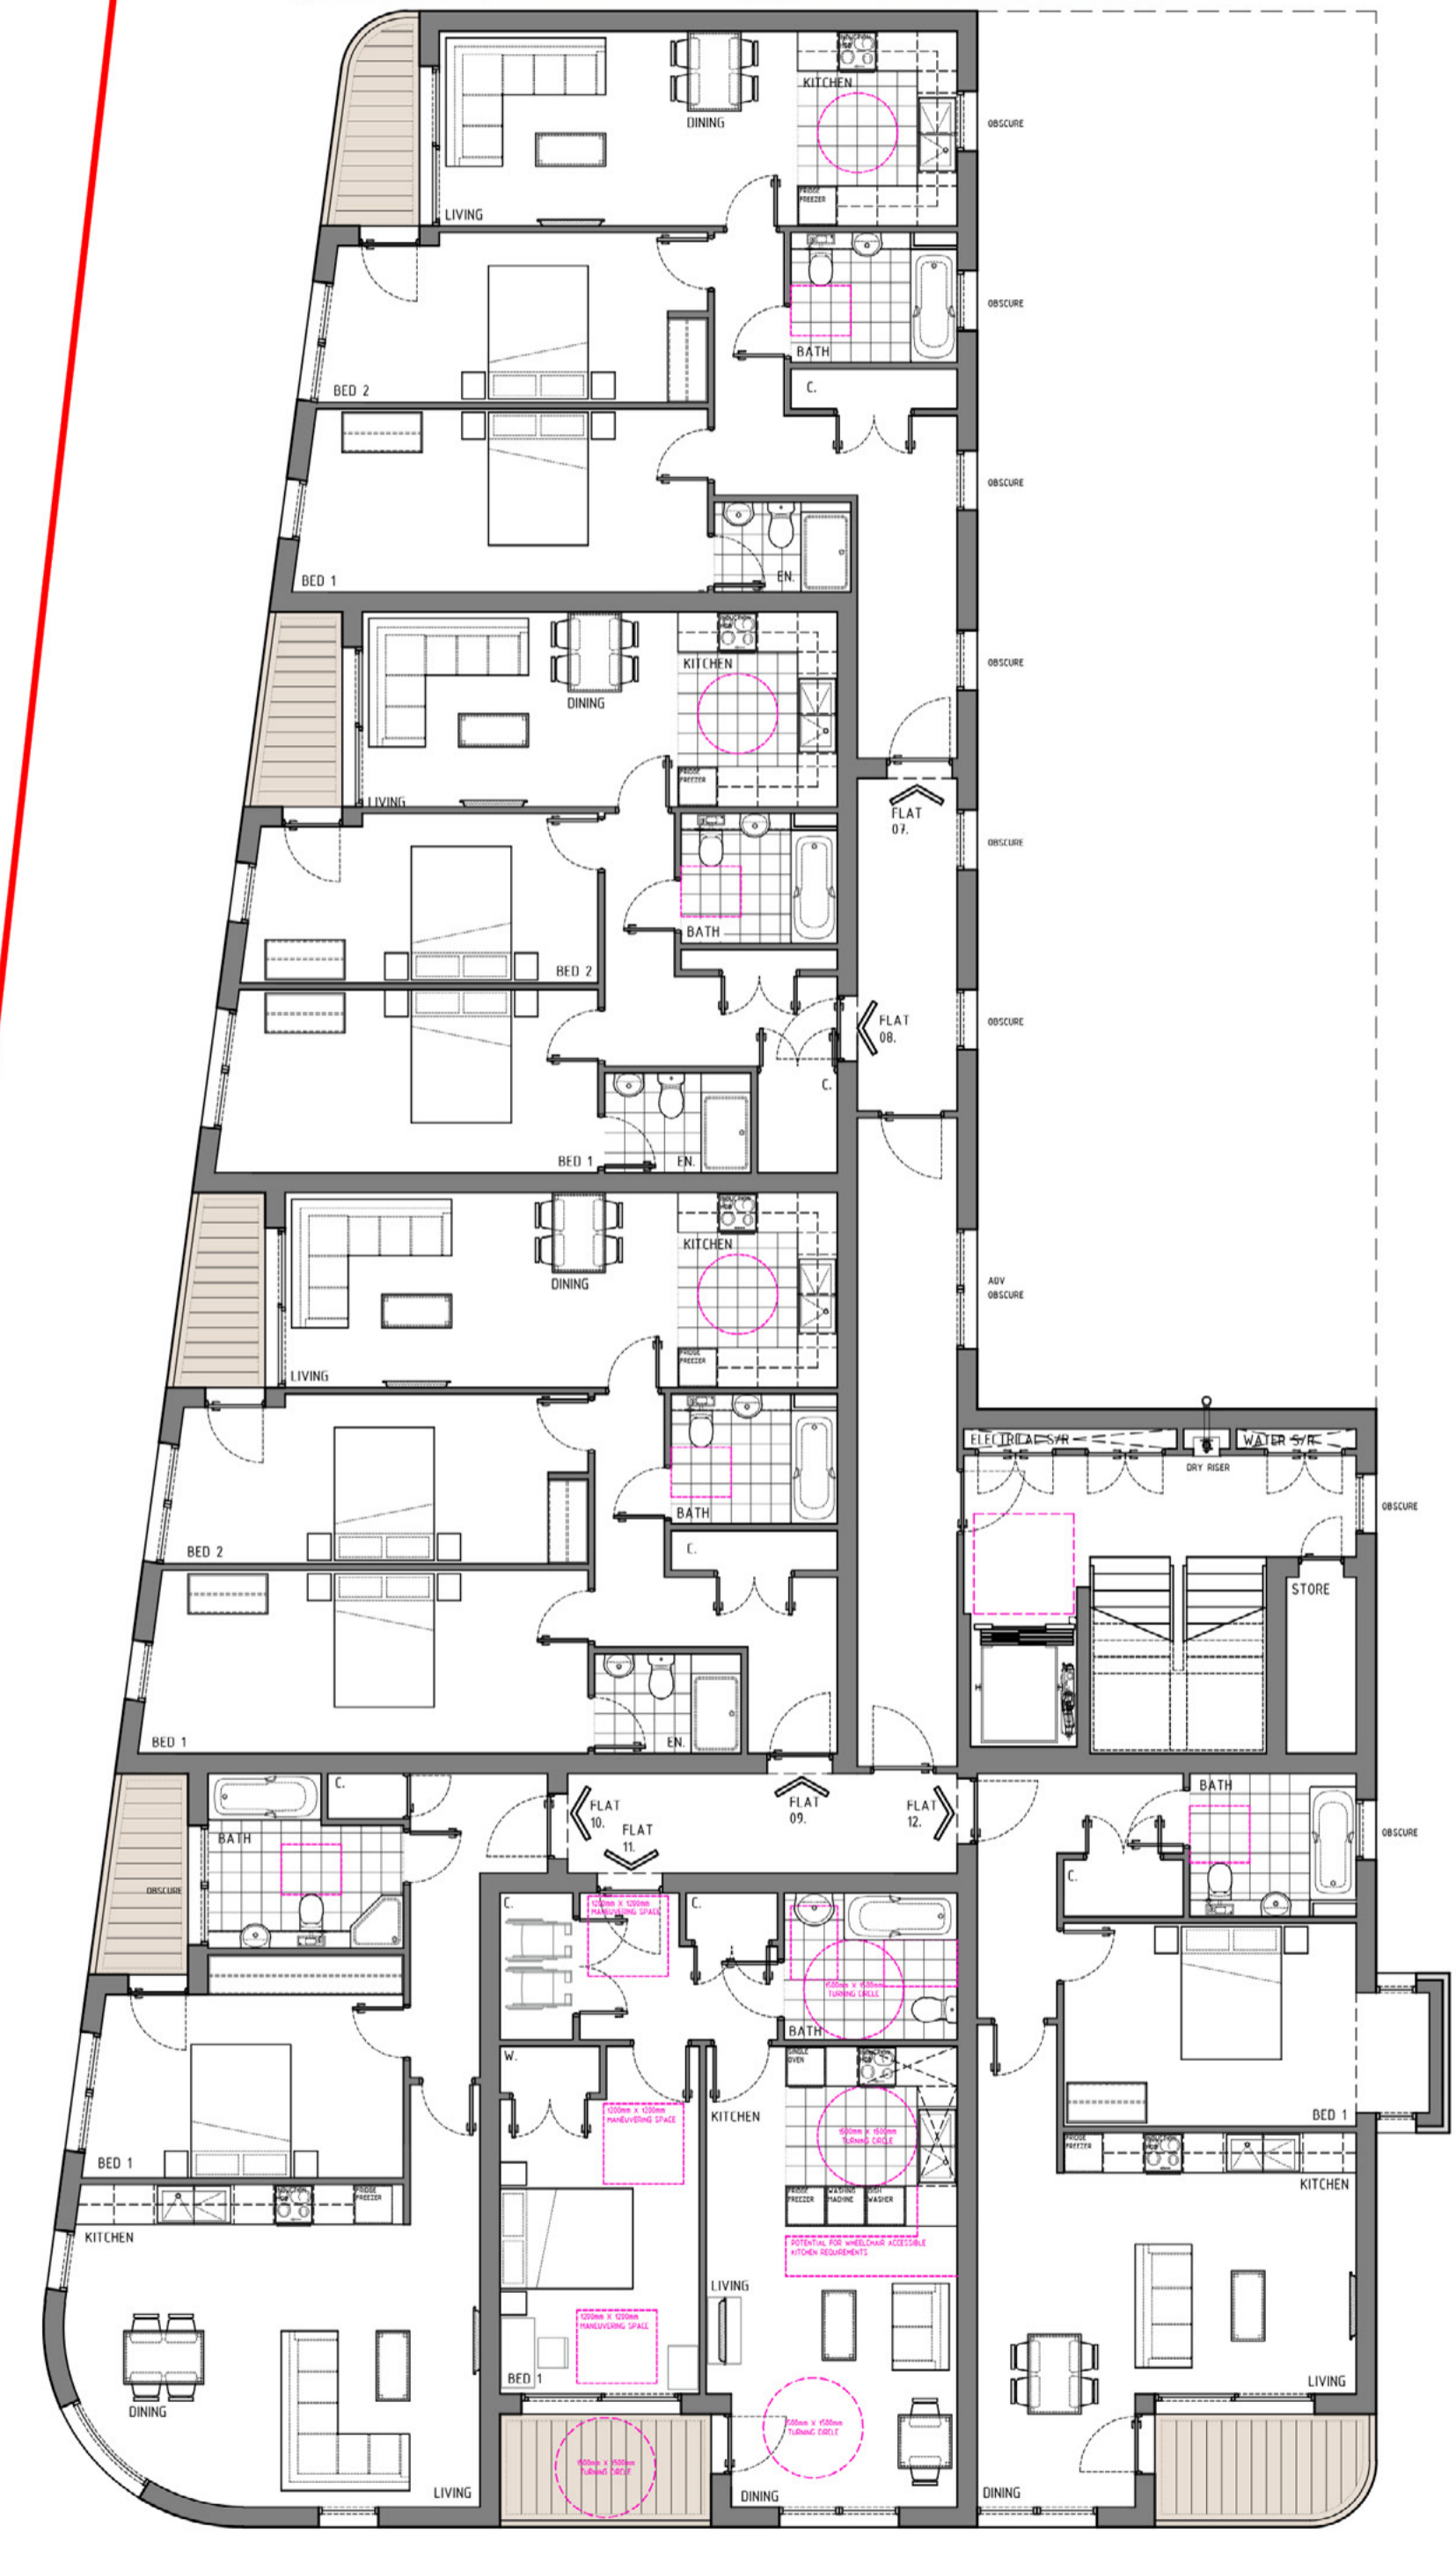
KITCHEN
DINING
OBSCURE
LIVING
FRIDGE FREEZER
OBSCURE
BATH
BED 2
C.
OBSCURE
BED 1
EN.
OBSCURE
KITCHEN
DINING
LIVING
FRIDGE FREEZER
FLAT 07.
OBSCURE
BATH
BED 2
FLAT 08.
OBSCURE
C.
BED 1
EN.
KITCHEN
DINING
AOV OBSCURE
LIVING
FRIDGE FREEZER
ELECTRICAL S/R
WATER S/R
DRY RISER
OBSCURE
BATH
BED 2
C.
STORE
BED 1
EN.
C.
BATH
FLAT 10.
FLAT 11.
FLAT 09.
FLAT 12.
BATH
OBSCURE
OBSCURE
C.
C.
C.
1200mm X 1200mm MANEUVERING SPACE
1500mm X 1500mm TURNING CIRCLE
BATH
W.
SINGLE OVEN
1200mm X 1200mm MANEUVERING SPACE
KITCHEN
1500mm X 1500mm TURNING CIRCLE
BED 1
FRIDGE FREEZER
BED 1
FRIDGE FREEZER
WASHING MACHINE
DISH WASHER
KITCHEN
KITCHEN
POTENTIAL FOR WHEELCHAIR ACCESSIBLE KITCHEN REQUIREMENTS
LIVING
1200mm X 1200mm MANEUVERING SPACE
BED 1
LIVING
DINING
1500mm X 1500mm TURNING CIRCLE
1500mm X 1500mm TURNING CIRCLE
LIVING
DINING
DINING